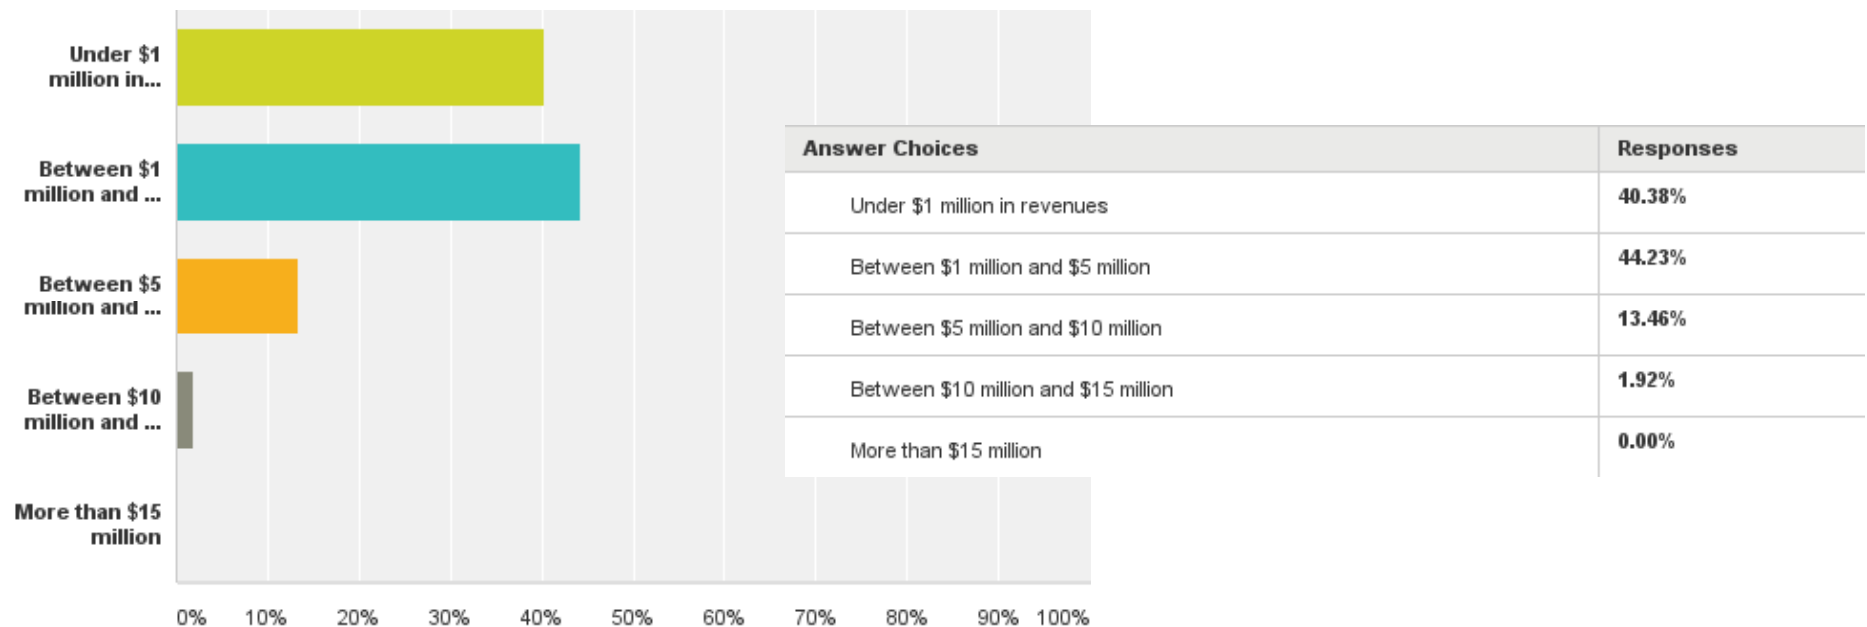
Under $1 million in...

Between $1 million and ...

Between $5 million and ...

Between $10 million and ...

More than $15 million

0% 10% 20% 30% 40% 50% 60% 70% 80% 90% 100%

| Answer Choices | Responses |
|---|---|
| Under $1 million in revenues | 40.38% |
| Between $1 million and $5 million | 44.23% |
| Between $5 million and $10 million | 13.46% |
| Between $10 million and $15 million | 1.92% |
| More than $15 million | 0.00% |